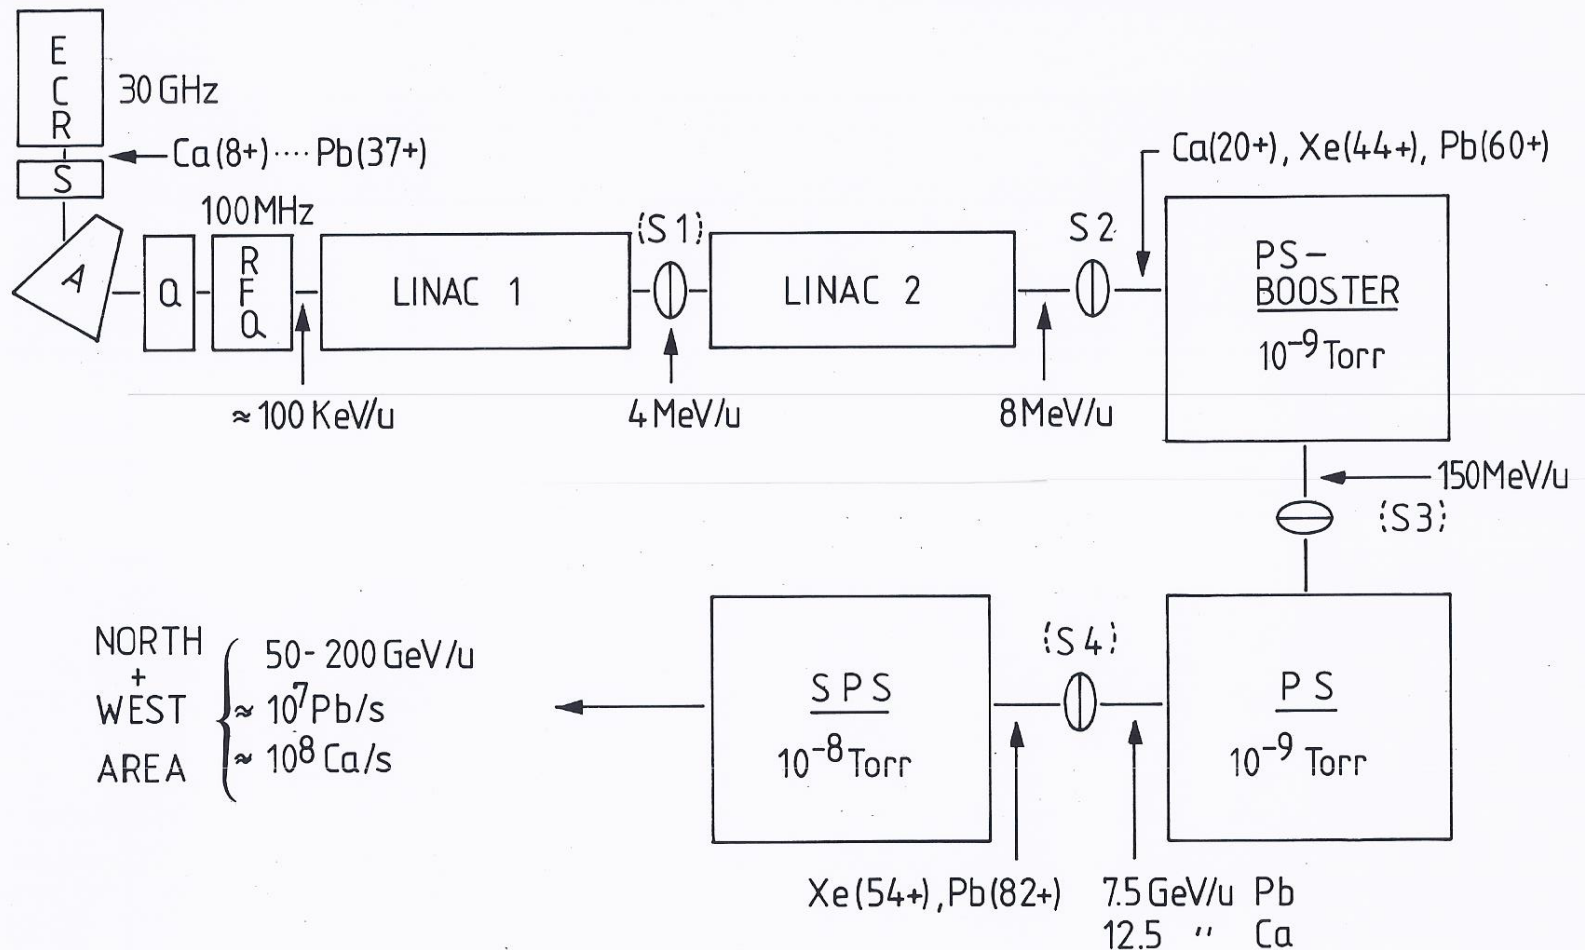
E
C
R

30 GHz

S

Ca (8+) ···· Pb (37+)

A

Q

100 MHz

R
F
Q

≈ 100 KeV/u

LINAC 1

(S 1)

4 MeV/u

LINAC 2

S 2

8 MeV/u

Ca(20+), Xe(44+), Pb(60+)

PS–
BOOSTER
$10^{-9}$ Torr

150 MeV/u

(S 3)

NORTH
+
WEST
AREA

50 - 200 GeV/u
≈ $10^7$ Pb/s
≈ $10^8$ Ca/s

SPS
$10^{-8}$ Torr

(S 4)

PS
$10^{-9}$ Torr

Xe (54+), Pb(82+)

7.5 GeV/u Pb
12.5 " Ca